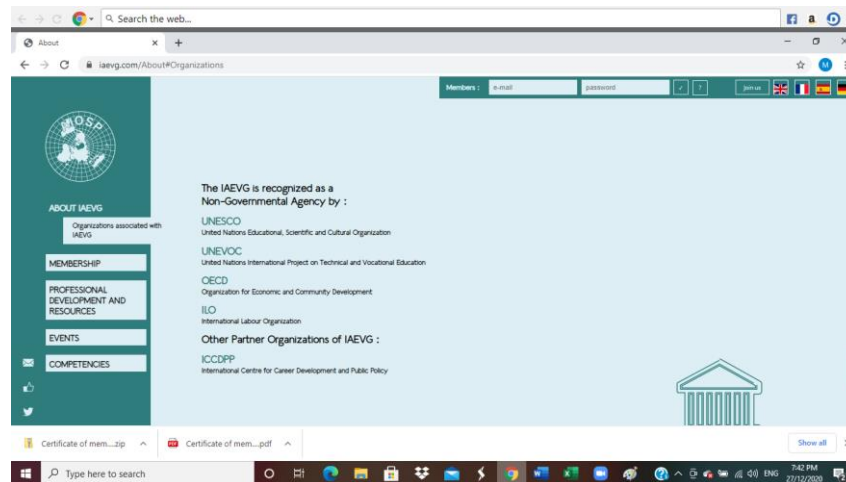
Search the web...

About

iaevg.com/About#Organizations

Members : e-mail password join us

MOSP

ABOUT IAEVG

Organizations associated with IAEVG

MEMBERSHIP

PROFESSIONAL DEVELOPMENT AND RESOURCES

EVENTS

COMPETENCIES

The IAEVG is recognized as a Non-Governmental Agency by :

UNESCO
United Nations Educational, Scientific and Cultural Organization

UNEVOC
United Nations International Project on Technical and Vocational Education

OECD
Organization for Economic and Community Development

ILO
International Labour Organization

Other Partner Organizations of IAEVG :

ICCDPP
International Centre for Career Development and Public Policy

Certificate of mem....zip

Certificate of mem....pdf

Show all

Type here to search

ENG 7:42 PM 27/12/2020